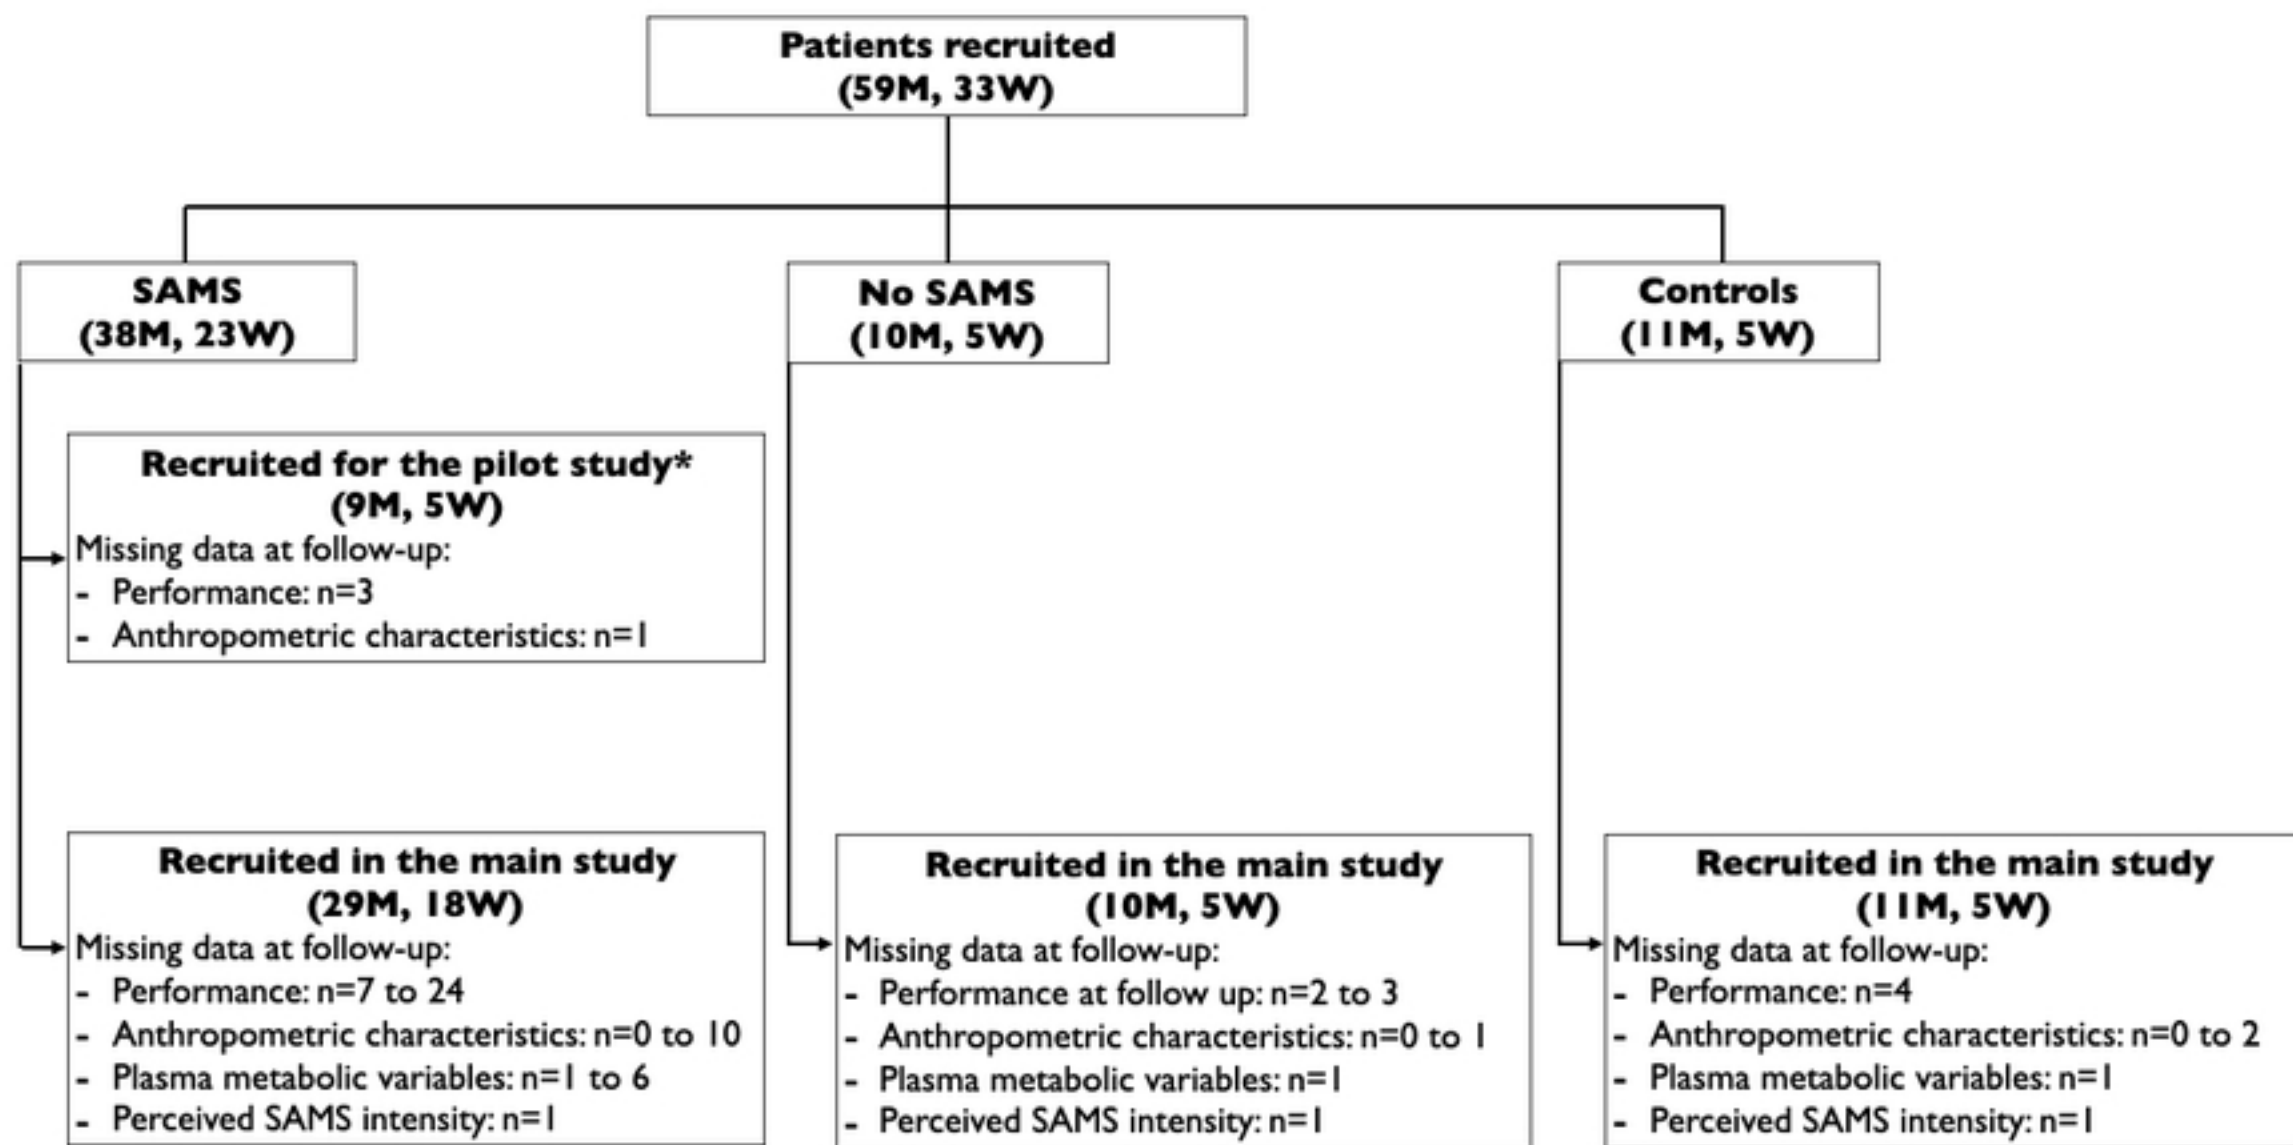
Patients recruited
(59M, 33W)

SAMS
(38M, 23W)

No SAMS
(10M, 5W)

Controls
(11M, 5W)

Recruited for the pilot study*
(9M, 5W)
Missing data at follow-up:
- Performance: n=3
- Anthropometric characteristics: n=1

Recruited in the main study
(29M, 18W)
Missing data at follow-up:
- Performance: n=7 to 24
- Anthropometric characteristics: n=0 to 10
- Plasma metabolic variables: n=1 to 6
- Perceived SAMS intensity: n=1

Recruited in the main study
(10M, 5W)
Missing data at follow-up:
- Performance at follow up: n=2 to 3
- Anthropometric characteristics: n=0 to 1
- Plasma metabolic variables: n=1
- Perceived SAMS intensity: n=1

Recruited in the main study
(11M, 5W)
Missing data at follow-up:
- Performance: n=4
- Anthropometric characteristics: n=0 to 2
- Plasma metabolic variables: n=1
- Perceived SAMS intensity: n=1